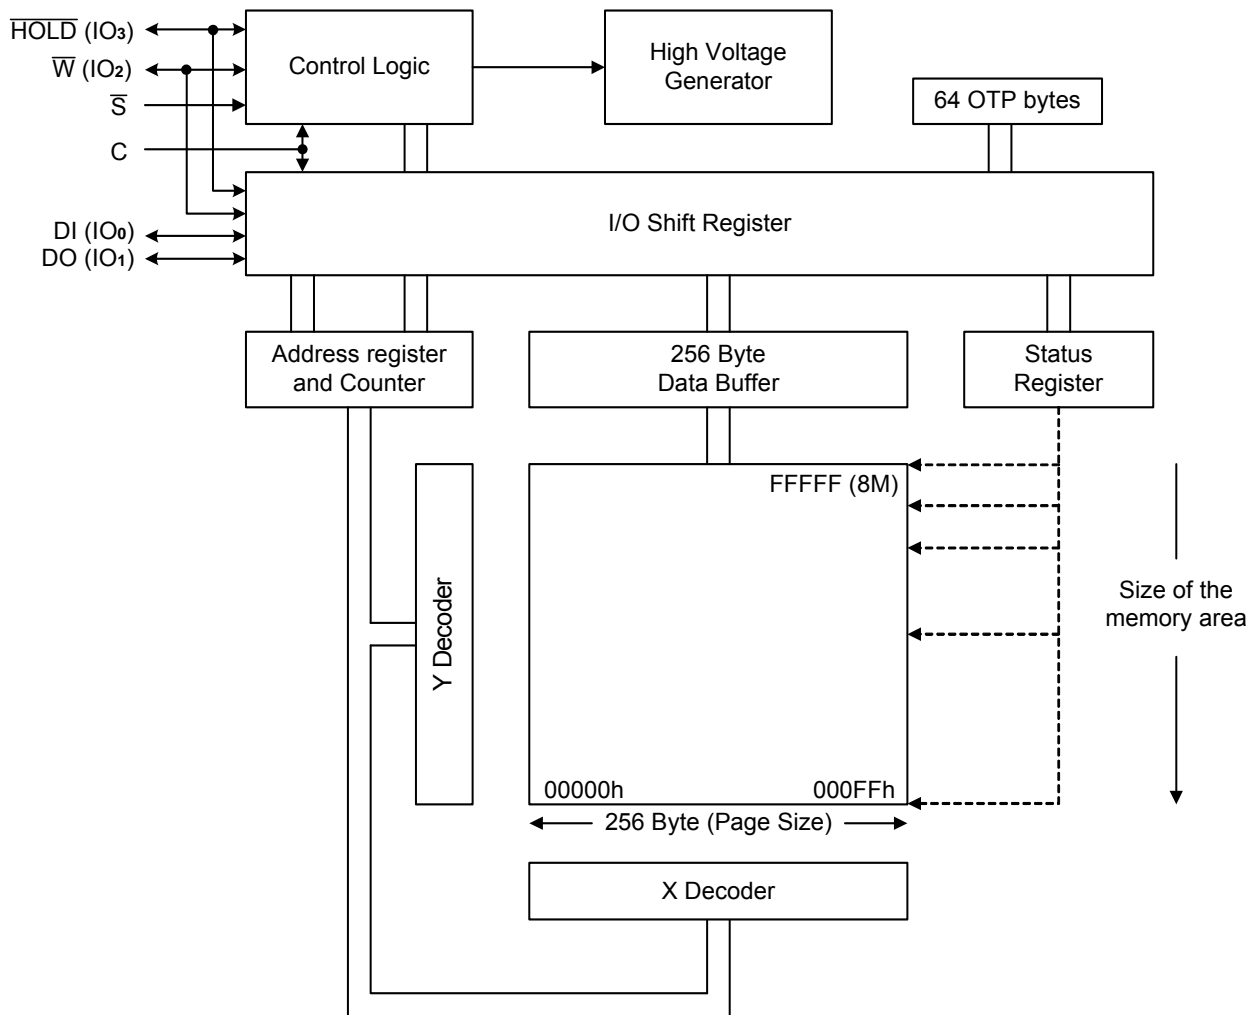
$\overline{\text{HOLD}}$ ($IO_3$)
$\overline{\text{W}}$ ($IO_2$)
$\overline{\text{S}}$
C
DI ($IO_0$)
DO ($IO_1$)

Control Logic

High Voltage Generator

64 OTP bytes

I/O Shift Register

Address register and Counter

256 Byte Data Buffer

Status Register

Y Decoder

FFFFF (8M)

00000h

000FFh

Size of the memory area

256 Byte (Page Size)

X Decoder